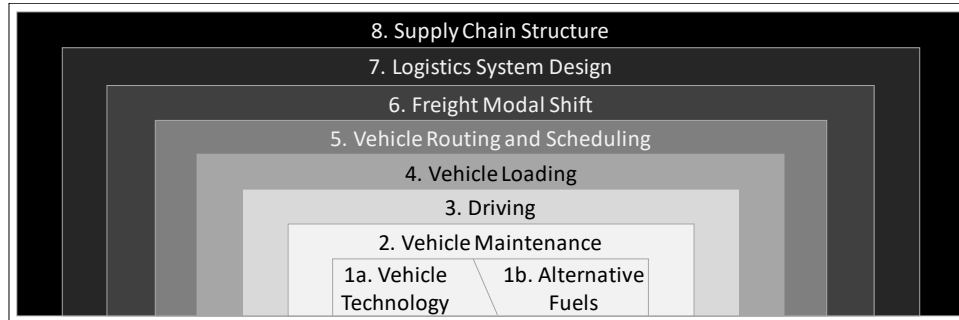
8. Supply Chain Structure

7. Logistics System Design

6. Freight Modal Shift

5. Vehicle Routing and Scheduling

4. Vehicle Loading

3. Driving

2. Vehicle Maintenance

1a. Vehicle Technology

1b. Alternative Fuels